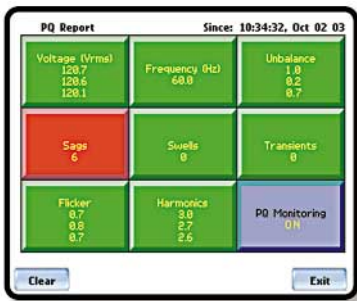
PQ Report

Since: 10:34:32, Oct 02 03

Voltage (Vrms)
120.7
120.6
120.1

Frequency (Hz)
60.0

Unbalance
1.0
0.2
0.7

Sags
6

Swells
0

Transients
0

Flicker
0.7
0.8
0.7

Harmonics
3.0
2.7
2.6

PQ Monitoring
ON

Clear

Exit